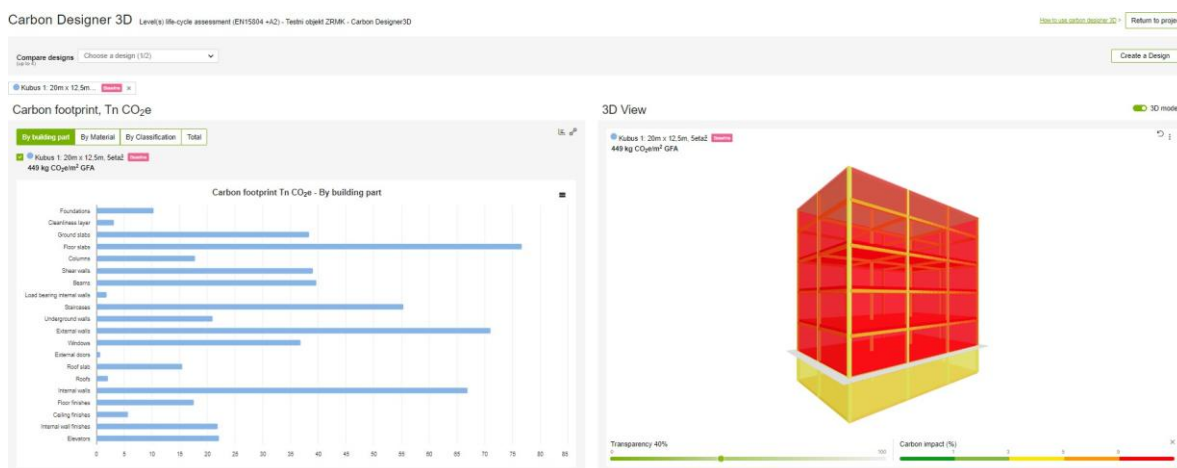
Carbon Designer 3D Level(s) life-cycle assessment (EN15804 +A2) - Testni objekt ZRMK - Carbon Designer3D

How to use carbon designer 3D > Return to proje

Compare designs (up to 4) Choose a design (1/2)

Create a Design

Kubus 1: 20m x 12,5m... Baseline ×

Carbon footprint, Tn $CO_2e$

3D View

3D mode

By building part | By Material | By Classification | Total

Kubus 1: 20m x 12,5m, 5etaž Baseline
449 kg $CO_2e/m^2$ GFA

Carbon footprint Tn $CO_2e$ - By building part

Foundations
Cleanliness layer
Ground slabs
Floor slabs
Columns
Shear walls
Beams
Load bearing internal walls
Staircases
Underground walls
External walls
Windows
External doors
Roof slab
Roofs
Internal walls
Floor finishes
Ceiling finishes
Internal wall finishes
Elevators

0 5 10 15 20 25 30 35 40 45 50 55 60 65 70 75 80 85

Kubus 1: 20m x 12,5m, 5etaž Baseline
449 kg $CO_2e/m^2$ GFA

Transparency 40%
0 100

Carbon impact (%)